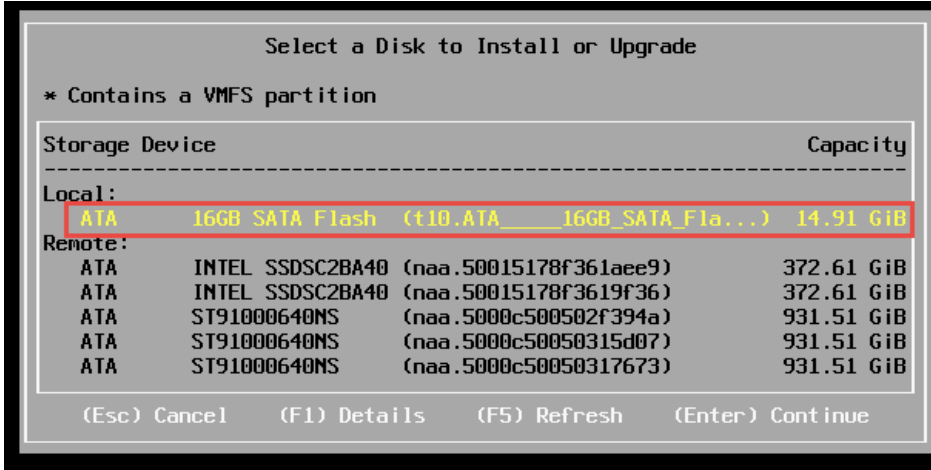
Select a Disk to Install or Upgrade

* Contains a VMFS partition

| Storage Device | | | Capacity |
|---|---|---|---|
| Local: | | | |
| ATA | 16GB SATA Flash | (t10.ATA_____16GB_SATA_Fla...) | 14.91 GiB |
| Remote: | | | |
| ATA | INTEL SSDSC2BA40 | (naa.50015178f361aee9) | 372.61 GiB |
| ATA | INTEL SSDSC2BA40 | (naa.50015178f3619f36) | 372.61 GiB |
| ATA | ST91000640NS | (naa.5000c500502f394a) | 931.51 GiB |
| ATA | ST91000640NS | (naa.5000c50050315d07) | 931.51 GiB |
| ATA | ST91000640NS | (naa.5000c50050317673) | 931.51 GiB |

(Esc) Cancel (F1) Details (F5) Refresh (Enter) Continue